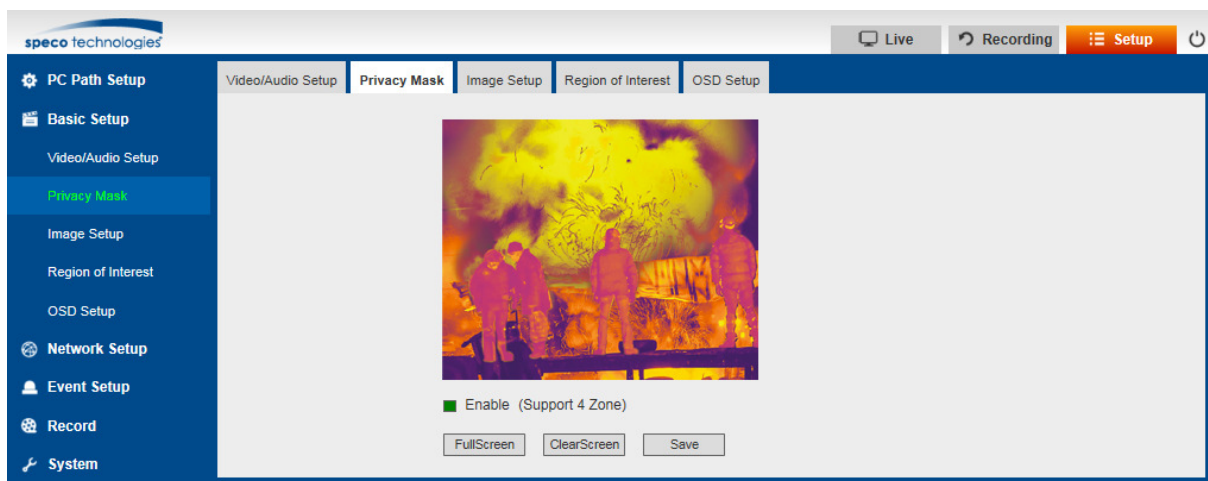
speco technologies

Live Recording Setup

PC Path Setup
Basic Setup
Video/Audio Setup
Privacy Mask
Image Setup
Region of Interest
OSD Setup
Network Setup
Event Setup
Record
System

Video/Audio Setup | Privacy Mask | Image Setup | Region of Interest | OSD Setup

Enable (Support 4 Zone)

FullScreen ClearScreen Save